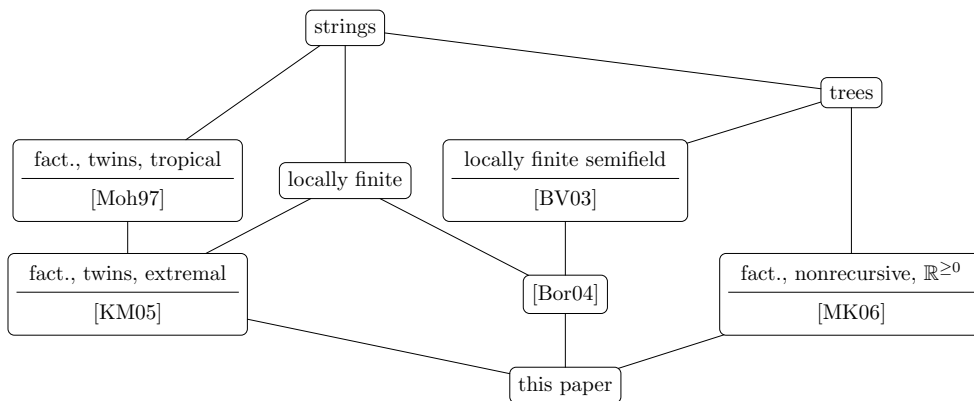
strings

trees

fact., twins, tropical

[Moh97]

locally finite

locally finite semifield

[BV03]

fact., twins, extremal

[KM05]

[Bor04]

fact., nonrecursive, $\mathbb{R}^{\geq 0}$

[MK06]

this paper